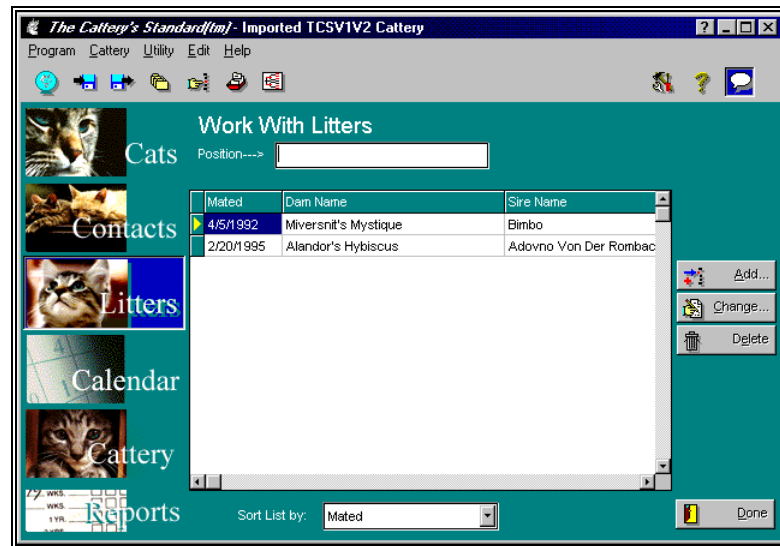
The Cattery's Standard(tm) - Imported TCSV1V2 Cattery

Program Cattery Utility Edit Help

Cats

Contacts

Litters

Calendar

Cattery

Reports

Work With Litters

Position--->

| Mated | Dam Name | Sire Name |
|---|---|---|
| 4/5/1992 | Miversnit's Mystique | Bimbo |
| 2/20/1995 | Alandor's Hybiscus | Adovno Von Der Rombac |

Add...

Change...

Delete

Sort List by: Mated

Done

WKS.
WKS.
1YR.